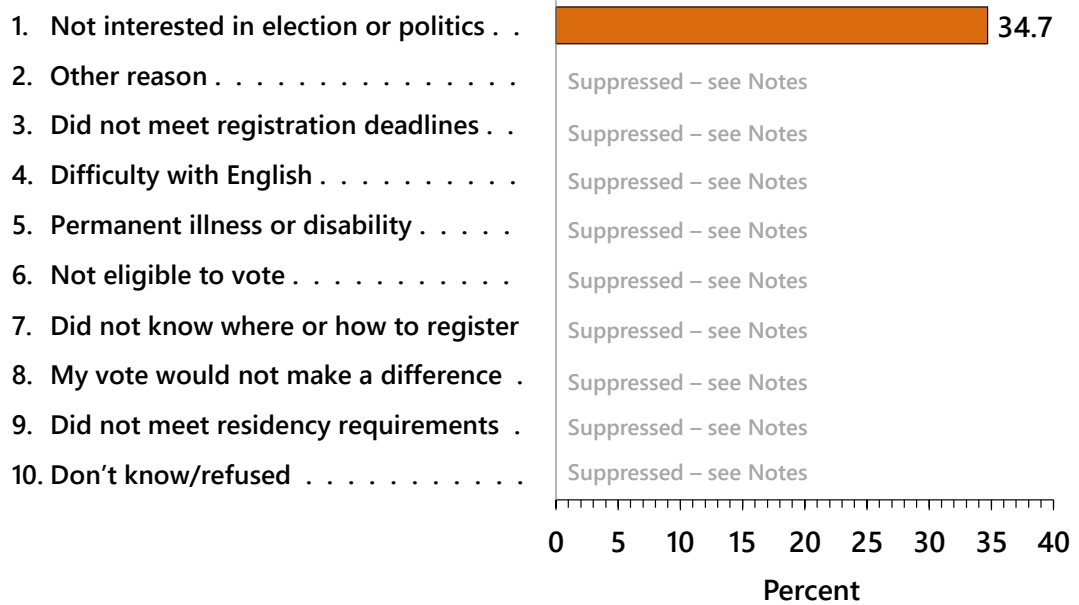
1. Not interested in election or politics . . 34.7
2. Other reason . . . . . . . . . . . . . . Suppressed – see Notes
3. Did not meet registration deadlines . . Suppressed – see Notes
4. Difficulty with English . . . . . . . . . . Suppressed – see Notes
5. Permanent illness or disability . . . . . Suppressed – see Notes
6. Not eligible to vote . . . . . . . . . . . Suppressed – see Notes
7. Did not know where or how to register Suppressed – see Notes
8. My vote would not make a difference . Suppressed – see Notes
9. Did not meet residency requirements . Suppressed – see Notes
10. Don't know/refused . . . . . . . . . . Suppressed – see Notes

0 5 10 15 20 25 30 35 40

Percent